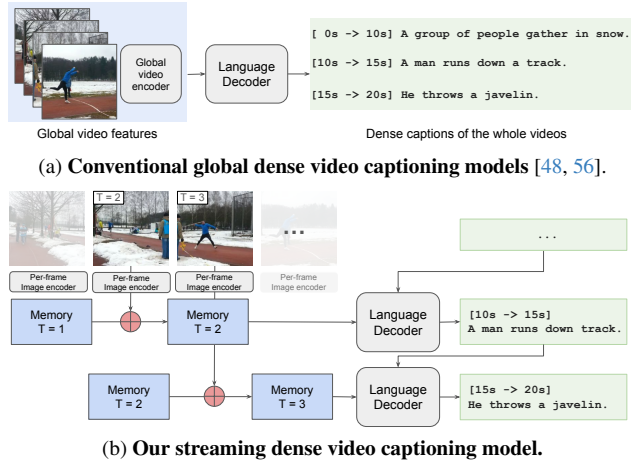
Global video encoder

Language Decoder

[ 0s -> 10s] A group of people gather in snow.

[10s -> 15s] A man runs down a track.

[15s -> 20s] He throws a javelin.

Global video features

Dense captions of the whole videos

(a) **Conventional global dense video captioning models** [48, 56].

T = 2

T = 3

...

...

Per-frame Image encoder

Per-frame Image encoder

Per-frame Image encoder

Per-frame Image encoder

Memory T = 1

Memory T = 2

Language Decoder

[10s -> 15s] A man runs down track.

Memory T = 2

Memory T = 3

Language Decoder

[15s -> 20s] He throws a javelin.

(b) **Our streaming dense video captioning model.**